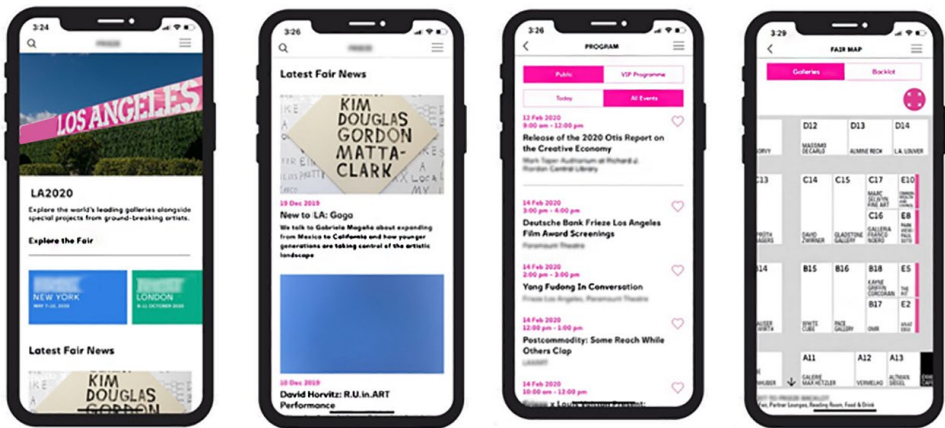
3:24

LOS ANGELES

LA2020

Explore the world's leading galleries alongside special projects from ground-breaking artists.

Explore the Fair

NEW YORK
MAY 7-10, 2020

LONDON
8-11 OCTOBER 2020

Latest Fair News

KIM DOUGLAS GORDON

3:26

Latest Fair News

KIM DOUGLAS GORDON MATTA-CLARK

19 Dec 2019

New to LA: Gaga

We talk to Gabriela Magaña about expanding from Mexico to California and how younger generations are taking control of the artistic landscape

10 Dec 2019

David Horvitz: R.U.in.ART Performance

3:26

PROGRAM

Public

VIP Programme

Today

All Events

12 Feb 2020
9:00 am - 12:00 pm

Release of the 2020 Otis Report on the Creative Economy

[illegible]

14 Feb 2020
3:00 pm - 6:00 pm

Deutsche Bank Frieze Los Angeles Film Award Screenings

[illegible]

14 Feb 2020
12:00 pm - 1:00 pm

Yang Fudong In Conversation

Frieze Los Angeles, Paramount Theatre

14 Feb 2020
12:00 pm - 1:00 pm

Postcommodity: Some Reach While Others Clap

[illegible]

3:29

FAIR MAP

Galleries

Backlot

D12
MASSIMO DECARLO

D13
ALMINE RECH

D14
LA LOUVER

C13

C14
DAVID ZWIRNER

C15
GLADSTONE GALLERY

C17
MARC SELWYN FINE ART

E10

C16
GALERIA FRANCO NOERO

E8

B14

B15
WHITE CUBE

B16
PACE GALLERY

B18
KAYNE GRIFFIN CORCORAN

E5

B17
OMR

E2

A11
GALERIE MAX HETZLER

A12
VERMELHO

A13
ALTMAN SIEGEL

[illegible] Parlour Lounges, Reading Room, Food & Drink